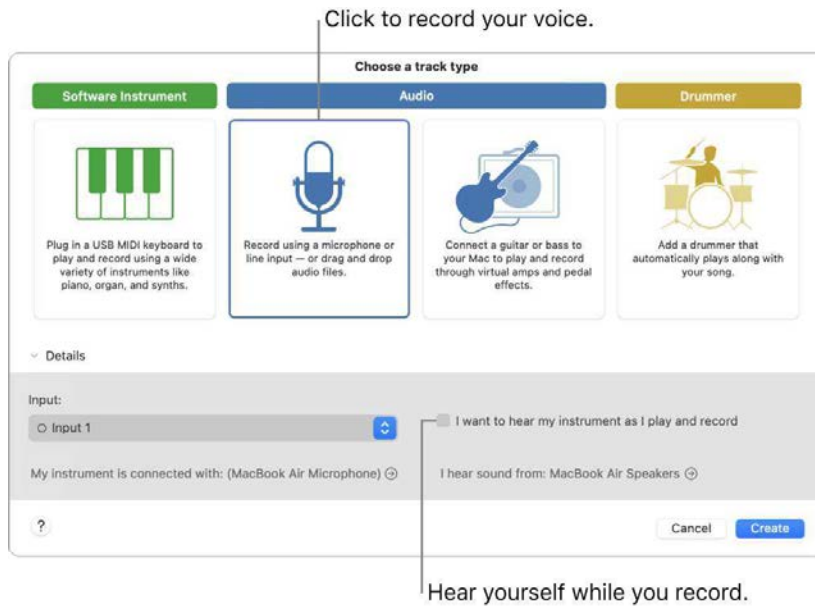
Click to record your voice.

Choose a track type

Software Instrument

Audio

Drummer

Plug in a USB MIDI keyboard to play and record using a wide variety of instruments like piano, organ, and synths.

Record using a microphone or line input — or drag and drop audio files.

Connect a guitar or bass to your Mac to play and record through virtual amps and pedal effects.

Add a drummer that automatically plays along with your song.

Details

Input:

Input 1

I want to hear my instrument as I play and record

My instrument is connected with: (MacBook Air Microphone)

I hear sound from: MacBook Air Speakers

?

Cancel

Create

Hear yourself while you record.